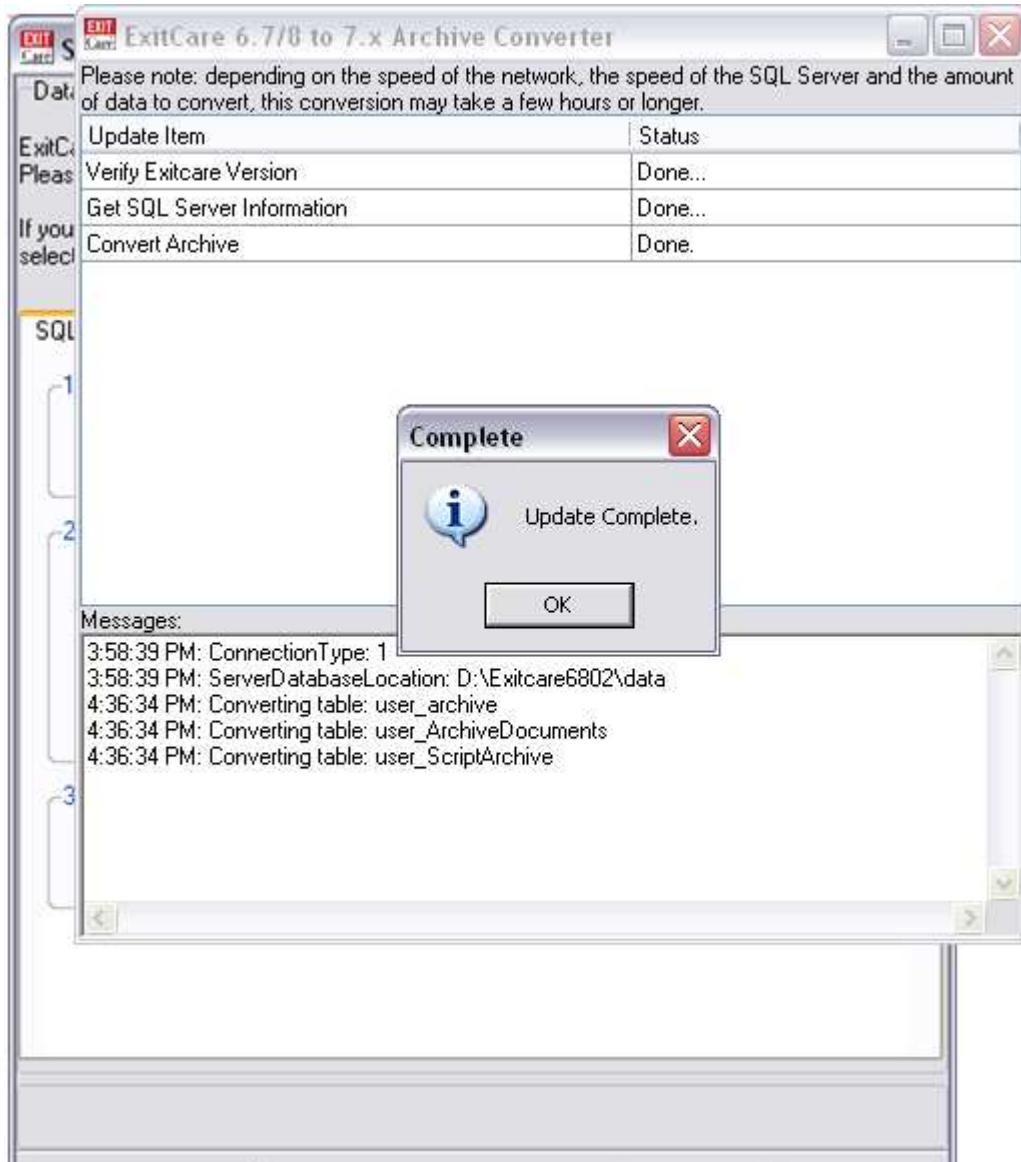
ExitCare 6.7/8 to 7.x Archive Converter

Please note: depending on the speed of the network, the speed of the SQL Server and the amount of data to convert, this conversion may take a few hours or longer.

| Update Item | Status |
|---|---|
| Verify Exitcare Version | Done... |
| Get SQL Server Information | Done... |
| Convert Archive | Done. |

Complete

Update Complete.

OK

Messages:
3:58:39 PM: ConnectionType: 1
3:58:39 PM: ServerDatabaseLocation: D:\Exitcare6802\data
4:36:34 PM: Converting table: user_archive
4:36:34 PM: Converting table: user_ArchiveDocuments
4:36:34 PM: Converting table: user_ScriptArchive

S
Dat
ExitC
Pleas
If you
select
SQL
1
2
3